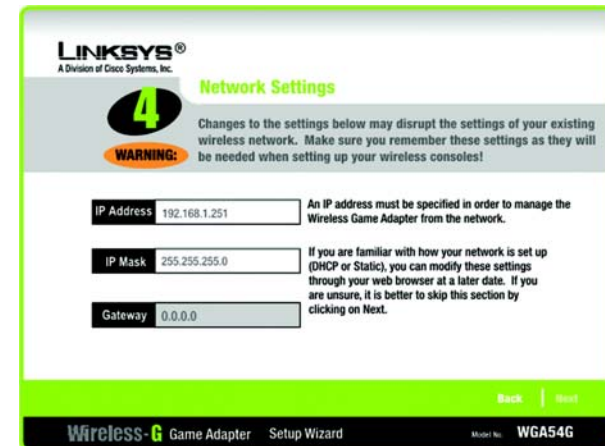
LINKSYS®
A Division of Cisco Systems, Inc.

4

Network Settings

WARNING:

Changes to the settings below may disrupt the settings of your existing wireless network. Make sure you remember these settings as they will be needed when setting up your wireless consoles!

IP Address 192.168.1.251

IP Mask 255.255.255.0

Gateway 0.0.0.0

An IP address must be specified in order to manage the Wireless Game Adapter from the network.

If you are familiar with how your network is set up (DHCP or Static), you can modify these settings through your web browser at a later date. If you are unsure, it is better to skip this section by clicking on Next.

Back | Next

Wireless-G Game Adapter Setup Wizard

Model No. WGA54G